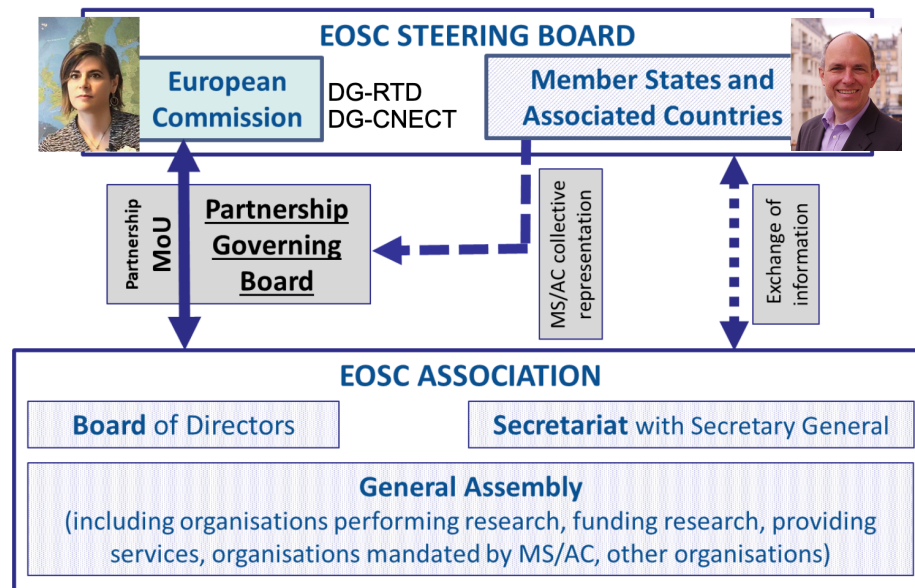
EOSC STEERING BOARD

European Commission

DG-RTD
DG-CNECT

Member States and Associated Countries

Partnership MoU

Partnership Governing Board

MS/AC collective representation

Exchange of information

EOSC ASSOCIATION

Board of Directors

Secretariat with Secretary General

General Assembly
(including organisations performing research, funding research, providing services, organisations mandated by MS/AC, other organisations)